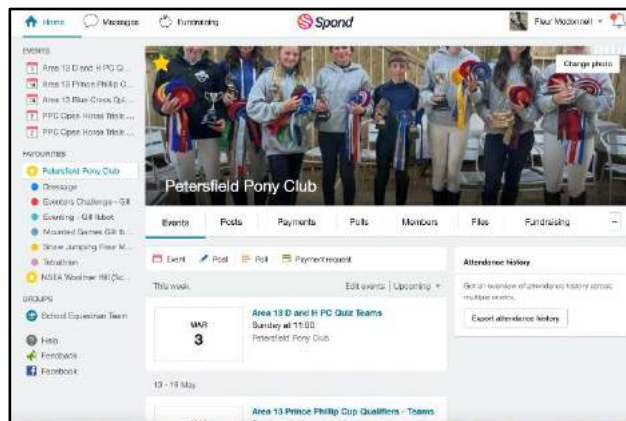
Home Messages Fundraising Spond Fleur Mcdonnell

EVENTS
Area 13 D and H PC Q...
Area 13 Prince Philip C...
Area 13 Blue Cross Qui...
PPC Open Horse Trials ...
PPC Open Horse Trials ...

FAVOURITES
Petersfield Pony Club
Dressage
Eventers Challenge - Gill
Eventing - Gill Ibbot
Mounted Games Gill Ib...
Show Jumping Fleur M...
Tetrathlon
NSEA Wormer Hill (Sc...

GROUPS
School Equestrian Team

Help
Feedback
Facebook

Change photo

Petersfield Pony Club

Events Posts Payments Polls Members Files Fundraising ...

Event Post Poll Payment request

This week Edit events Upcoming

MAR
3

Area 13 D and H PC Quiz Teams
Sunday at 11:00
Petersfield Pony Club

13 - 19 May

Area 13 Prince Philip Cup Qualifiers - Teams

Attendance history

Get an overview of attendance history across multiple events.

Export attendance history